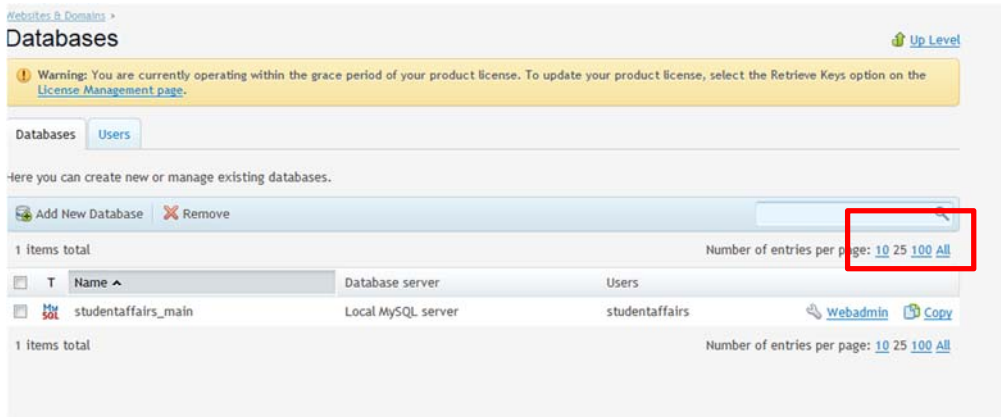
Websites & Domains >

Databases

Up Level

Warning: You are currently operating within the grace period of your product license. To update your product license, select the Retrieve Keys option on the License Management page.

Databases | Users

Here you can create new or manage existing databases.

Add New Database | Remove

1 items total

Number of entries per page: 10 25 100 All

| T | Name ^ | Database server | Users | |
|---|---|---|---|---|
| MySQL | studentaffairs_main | Local MySQL server | studentaffairs | Webadmin Copy |

1 items total

Number of entries per page: 10 25 100 All